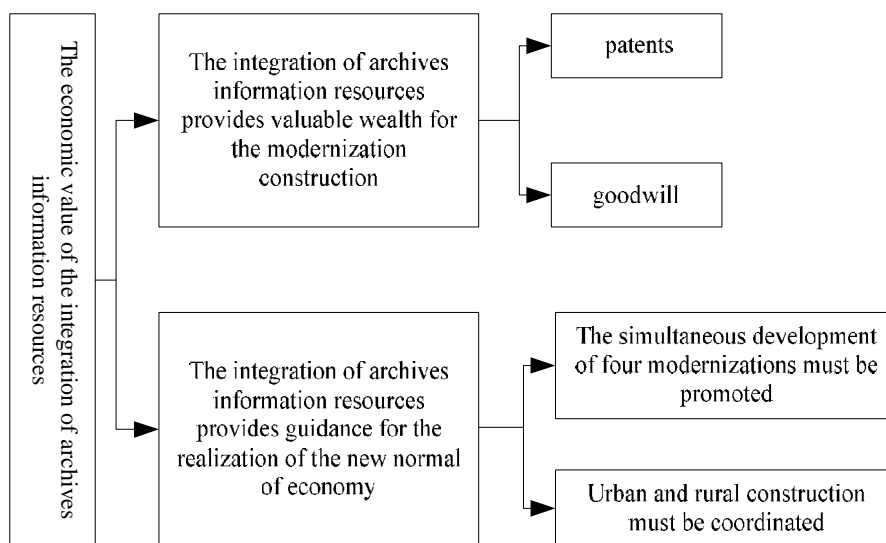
The economic value of the integration of archives information resources

The integration of archives information resources provides valuable wealth for the modernization construction

patents

goodwill

The integration of archives information resources provides guidance for the realization of the new normal of economy

The simultaneous development of four modernizations must be promoted

Urban and rural construction must be coordinated